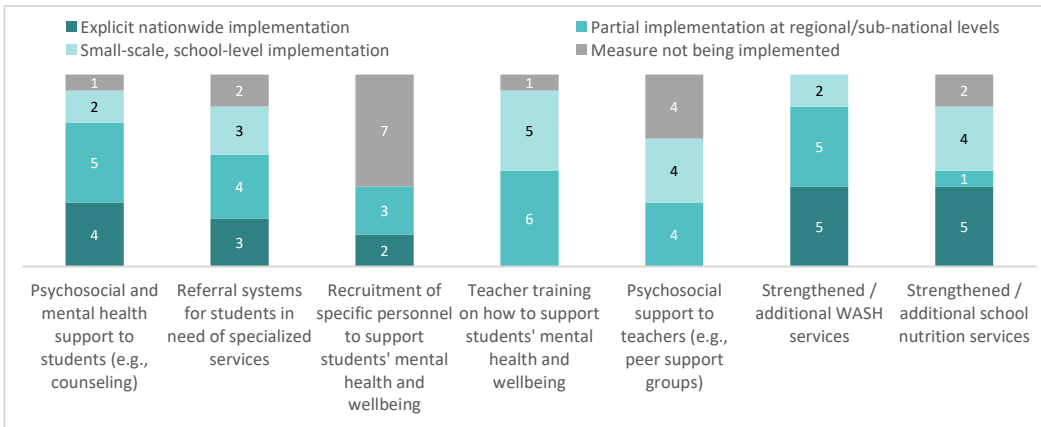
Explicit nationwide implementation
Partial implementation at regional/sub-national levels
Small-scale, school-level implementation
Measure not being implemented

| | Explicit nationwide implementation | Partial implementation at regional/sub-national levels | Small-scale, school-level implementation | Measure not being implemented |
|---|---|---|---|---|
| Psychosocial and mental health support to students (e.g., counseling) | 4 | 5 | 2 | 1 |
| Referral systems for students in need of specialized services | 3 | 4 | 3 | 2 |
| Recruitment of specific personnel to support students' mental health and wellbeing | 2 | 3 | | 7 |
| Teacher training on how to support students' mental health and wellbeing | | 6 | 5 | 1 |
| Psychosocial support to teachers (e.g., peer support groups) | | 4 | 4 | 4 |
| Strengthened / additional WASH services | 5 | 5 | 2 | |
| Strengthened / additional school nutrition services | 5 | 1 | 4 | 2 |